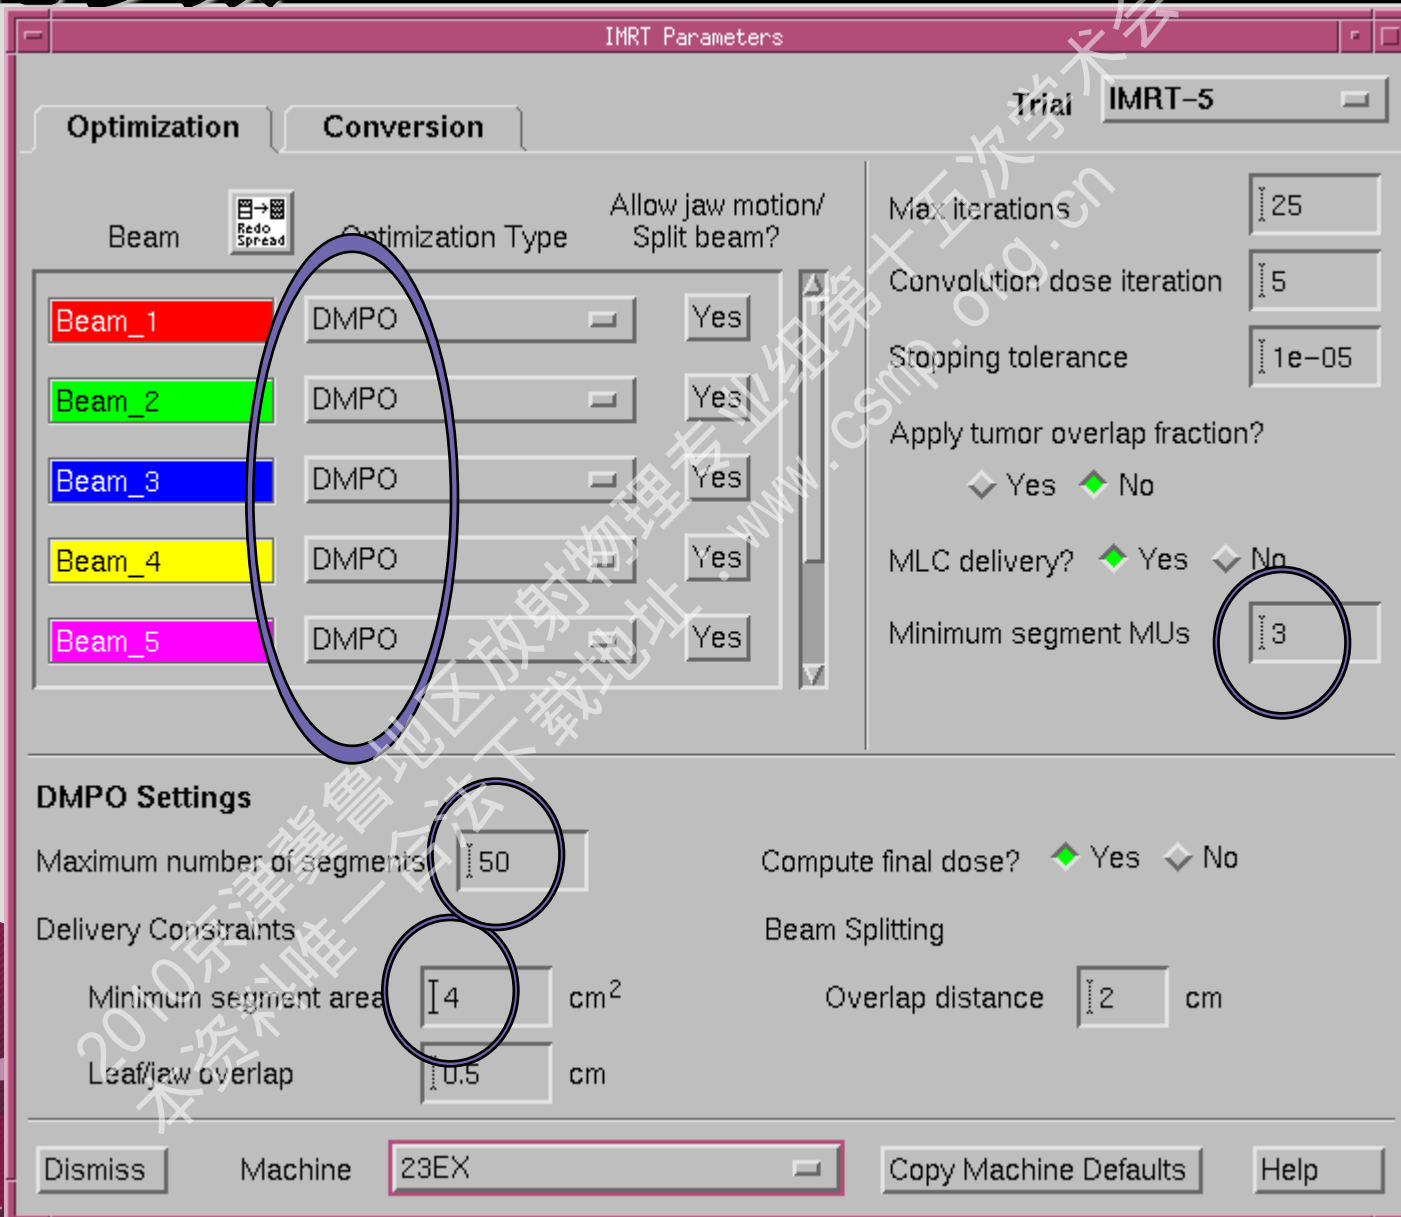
IMRT Parameters

Optimization
Conversion

Trial IMRT-5

Beam
Redo Spread
Optimization Type
Allow jaw motion/ Split beam?

| Beam | Optimization Type | Allow jaw motion/ Split beam? |
|---|---|---|
| Beam_1 | DMPO | Yes |
| Beam_2 | DMPO | Yes |
| Beam_3 | DMPO | Yes |
| Beam_4 | DMPO | Yes |
| Beam_5 | DMPO | Yes |

Max iterations 25
Convolution dose iteration 5
Stopping tolerance 1e-05
Apply tumor overlap fraction?
Yes No
MLC delivery? Yes No
Minimum segment MUs 3

DMPO Settings
Maximum number of segments 50
Delivery Constraints
Minimum segment area 4 $cm^2$
Leaf/jaw overlap 0.5 cm

Compute final dose? Yes No
Beam Splitting
Overlap distance 2 cm

Dismiss
Machine 23EX
Copy Machine Defaults
Help

2010京津冀鲁地区放射物理专业组第十五次学术会
本资料唯一合法下载地址：www.csmp.org.cn